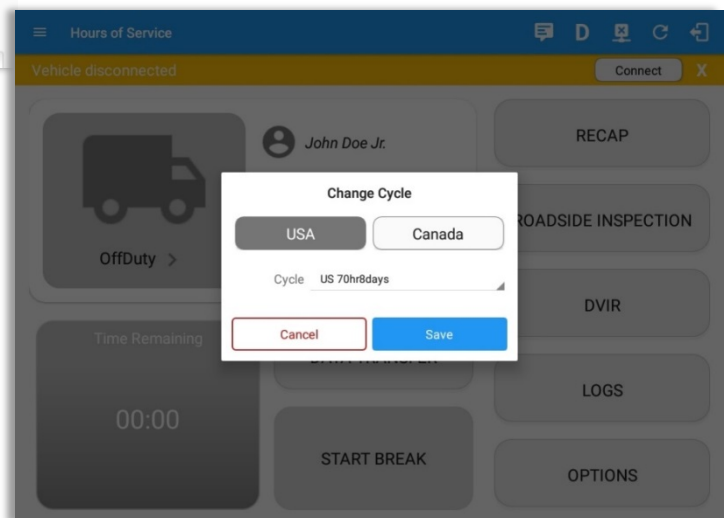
Hours of Service

D

Vehicle disconnected

Connect

X

John Doe Jr.

OffDuty >

RECAP

ROADSIDE INSPECTION

DVIR

Time Remaining

00:00

LOGS

START BREAK

OPTIONS

Change Cycle

USA

Canada

Cycle US 70hr8days

Cancel

Save